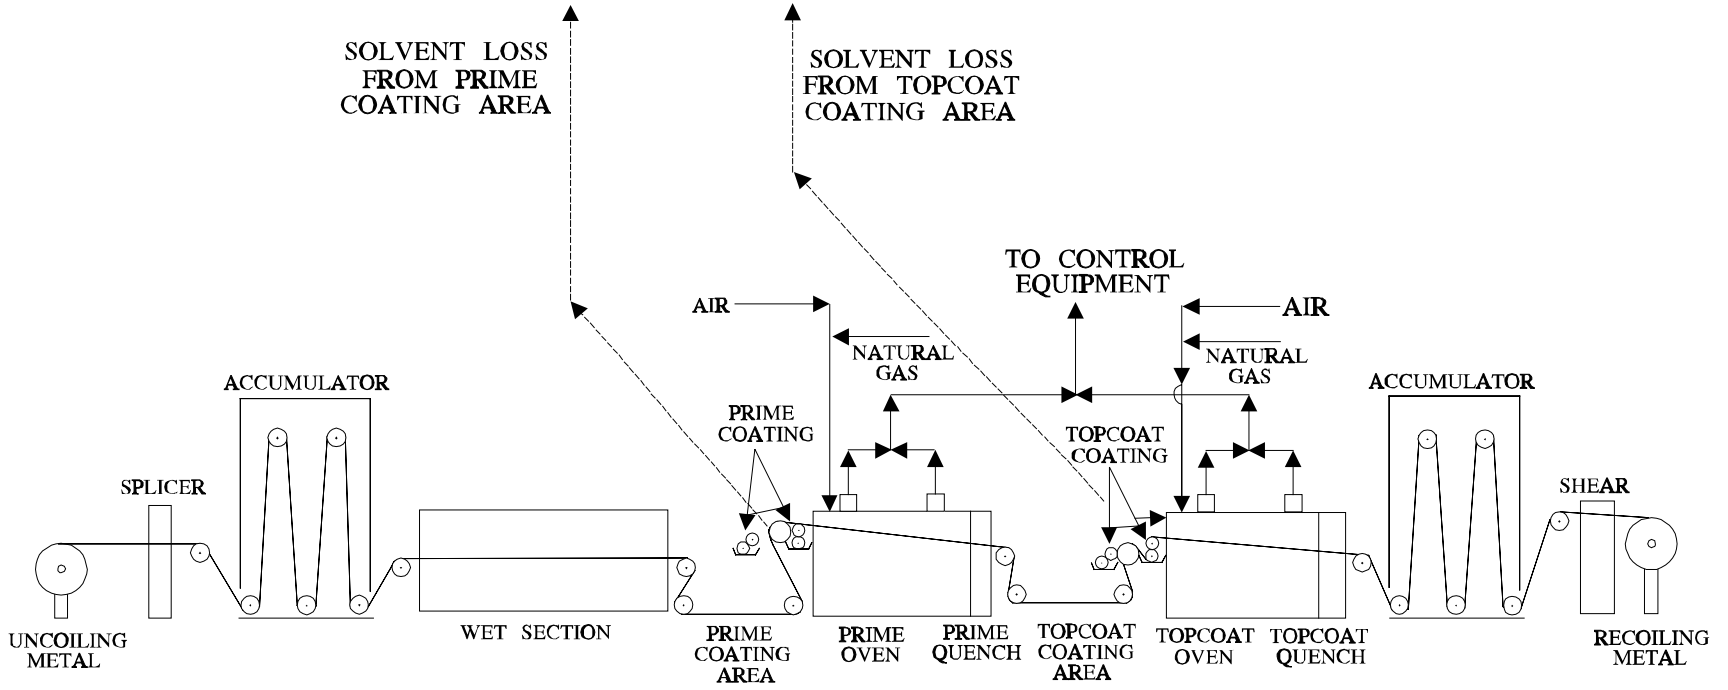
SOLVENT LOSS FROM PRIME COATING AREA

SOLVENT LOSS FROM TOPCOAT COATING AREA

TO CONTROL EQUIPMENT

AIR

NATURAL GAS

AIR

NATURAL GAS

ACCUMULATOR

SPLICER

PRIME COATING

TOPCOAT COATING

ACCUMULATOR

SHEAR

UNCOILING METAL

WET SECTION

PRIME COATING AREA

PRIME OVEN

PRIME QUENCH

TOPCOAT COATING AREA

TOPCOAT OVEN

TOPCOAT QUENCH

RECOILING METAL